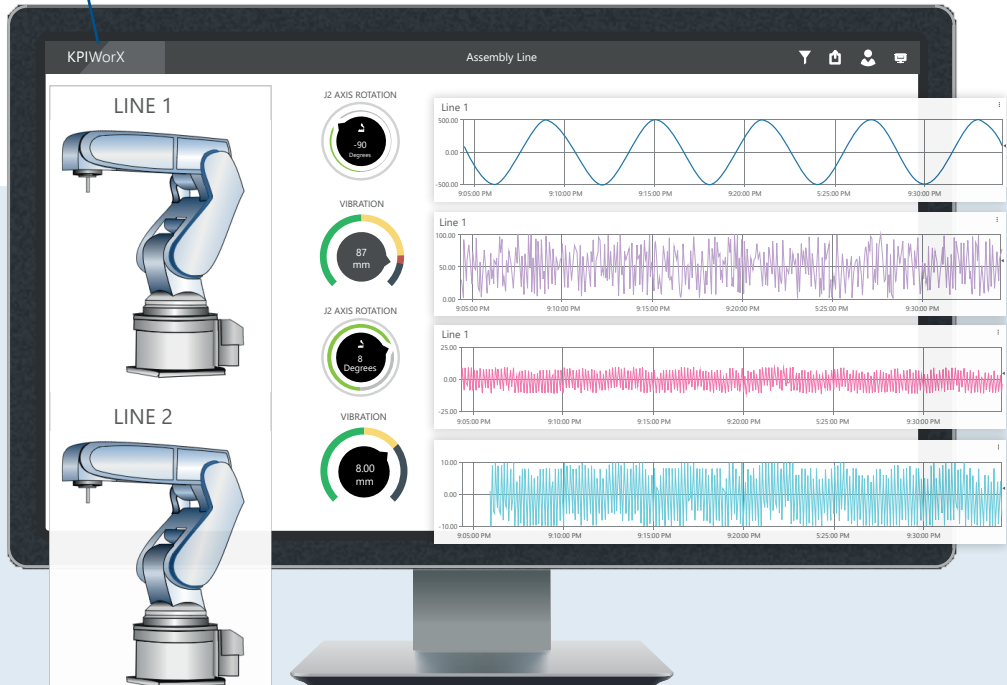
KPIWorX

Assembly Line

LINE 1

LINE 2

J2 AXIS ROTATION

-90
Degrees

VIBRATION

87
mm

J2 AXIS ROTATION

8
Degrees

VIBRATION

8.00
mm

Line 1

500.00
0.00
-500.00

9:05:00 PM 9:10:00 PM 9:15:00 PM 9:20:00 PM 5:25:00 PM 9:30:00 PM

Line 1

100.00
50.00
0.00

9:05:00 PM 9:10:00 PM 9:15:00 PM 9:20:00 PM 5:25:00 PM 9:30:00 PM

Line 1

25.00
0.00
-25.00

9:05:00 PM 9:10:00 PM 9:15:00 PM 9:20:00 PM 5:25:00 PM 9:30:00 PM

10.00
0.00
-10.00

9:05:00 PM 9:10:00 PM 9:15:00 PM 9:20:00 PM 5:25:00 PM 9:30:00 PM